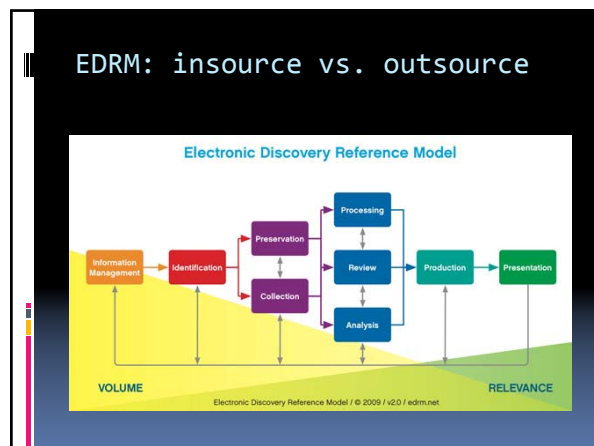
EDRM: insource vs. outsource

Electronic Discovery Reference Model

Information Management

Identification

Preservation

Collection

Processing

Review

Analysis

Production

Presentation

VOLUME

RELEVANCE

Electronic Discovery Reference Model / © 2009 / v2.0 / edrm.net